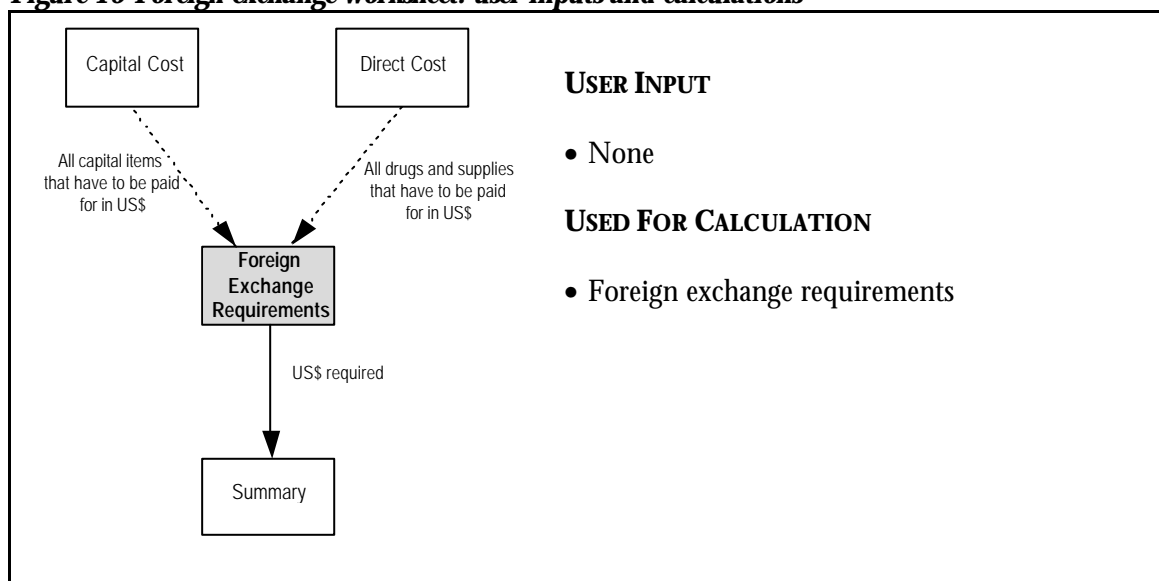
Figure 10 Foreign exchange worksheet: user inputs and calculations

Capital Cost

Direct Cost

All capital items that have to be paid for in US$

All drugs and supplies that have to be paid for in US$

Foreign Exchange Requirements

US$ required

Summary

USER INPUT

• None

USED FOR CALCULATION

• Foreign exchange requirements